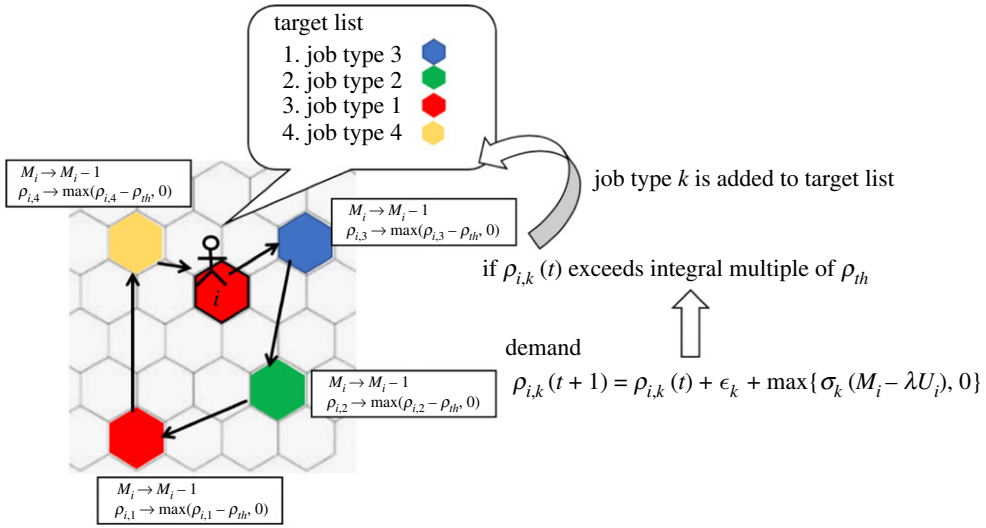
target list
1. job type 3
2. job type 2
3. job type 1
4. job type 4

$M_i \to M_i - 1$
$\rho_{i,4} \to \max(\rho_{i,4} - \rho_{th}, 0)$

job type $k$ is added to target list

$M_i \to M_i - 1$
$\rho_{i,3} \to \max(\rho_{i,3} - \rho_{th}, 0)$

$i$

if $\rho_{i,k}(t)$ exceeds integral multiple of $\rho_{th}$

demand

$M_i \to M_i - 1$
$\rho_{i,2} \to \max(\rho_{i,2} - \rho_{th}, 0)$

$\rho_{i,k}(t+1) = \rho_{i,k}(t) + \epsilon_k + \max\{\sigma_k(M_i - \lambda U_i), 0\}$

$M_i \to M_i - 1$
$\rho_{i,1} \to \max(\rho_{i,1} - \rho_{th}, 0)$